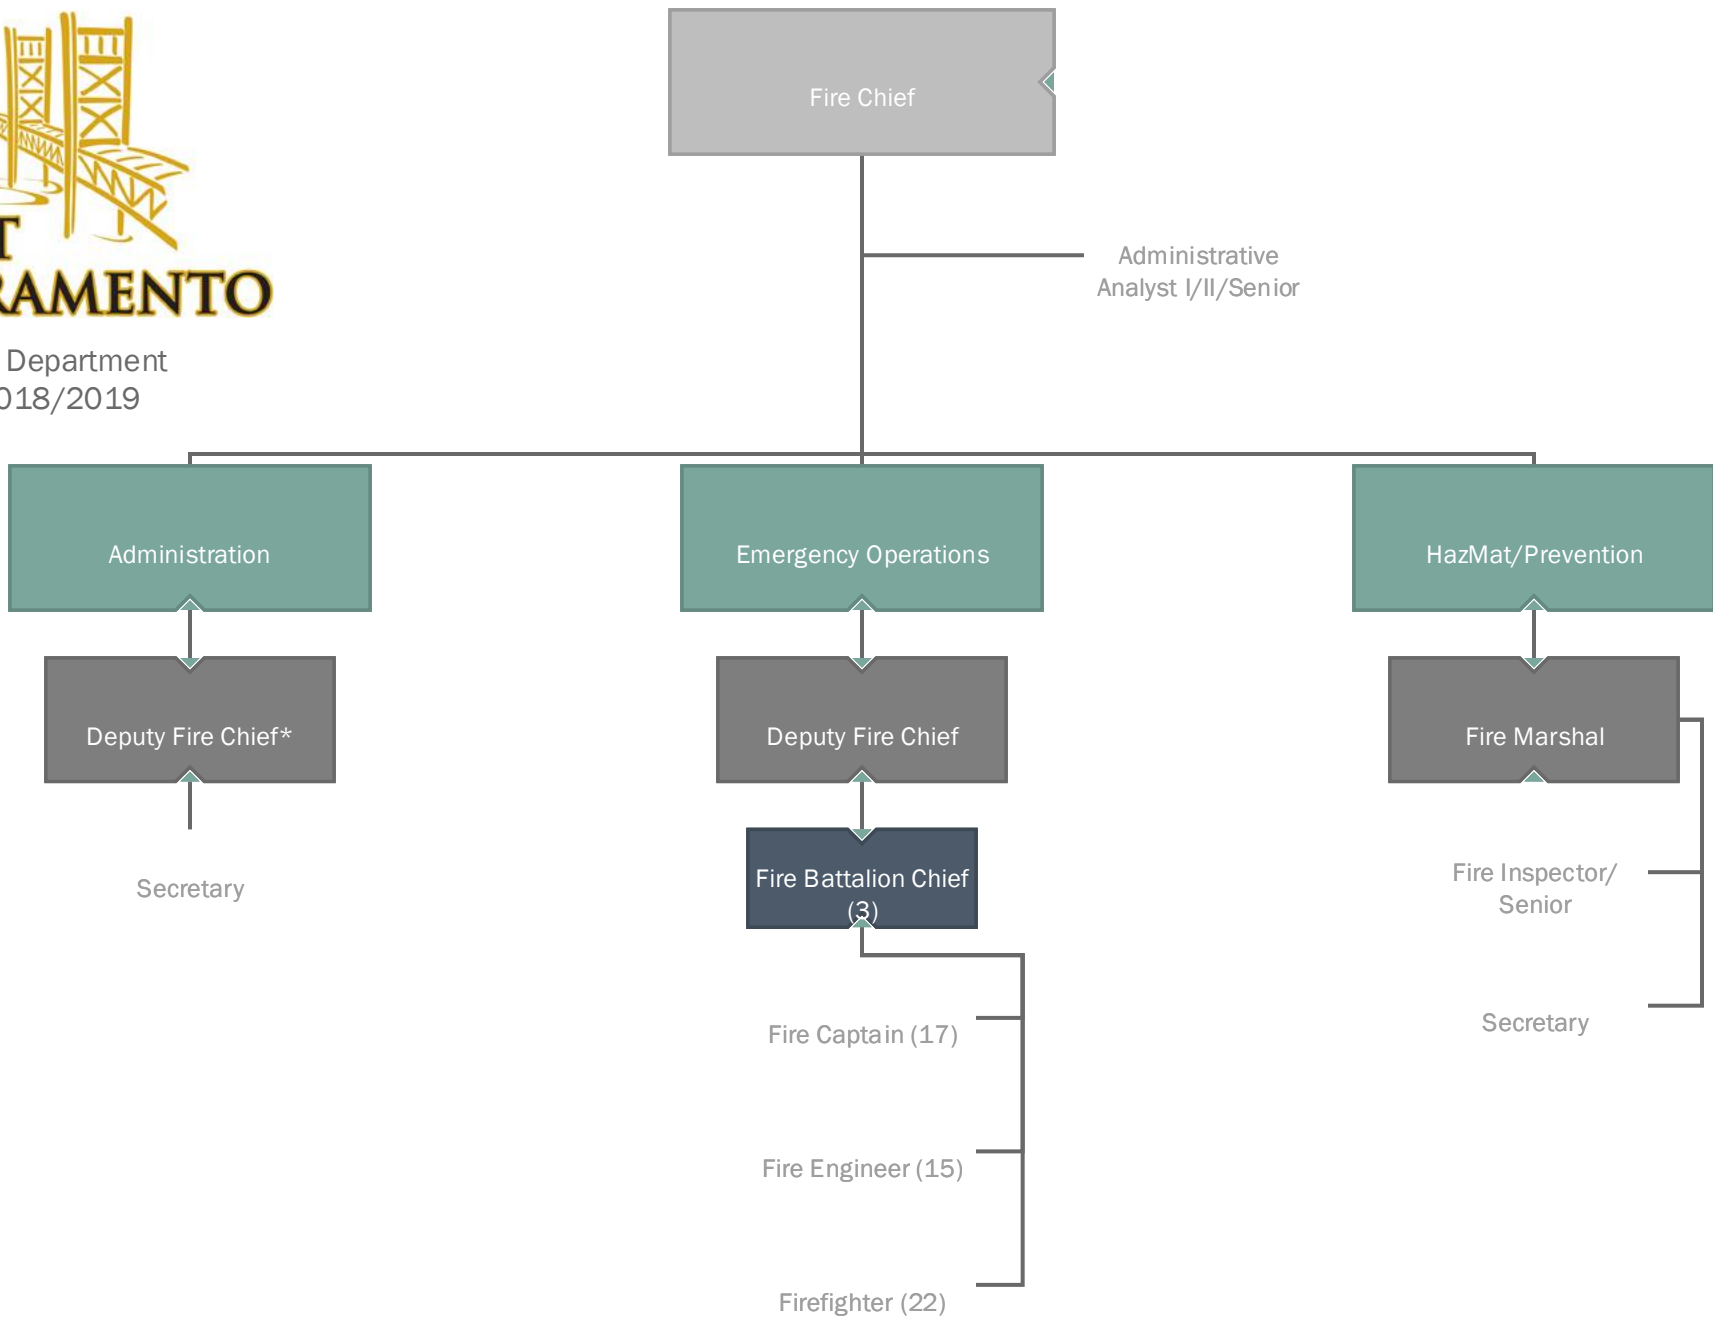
T
RAMENTO
Department
018/2019

Fire Chief

Administrative Analyst I/II/Senior

Administration

Deputy Fire Chief*

Secretary

Emergency Operations

Deputy Fire Chief

Fire Battalion Chief (3)

Fire Captain (17)

Fire Engineer (15)

Firefighter (22)

HazMat/Prevention

Fire Marshal

Fire Inspector/ Senior

Secretary